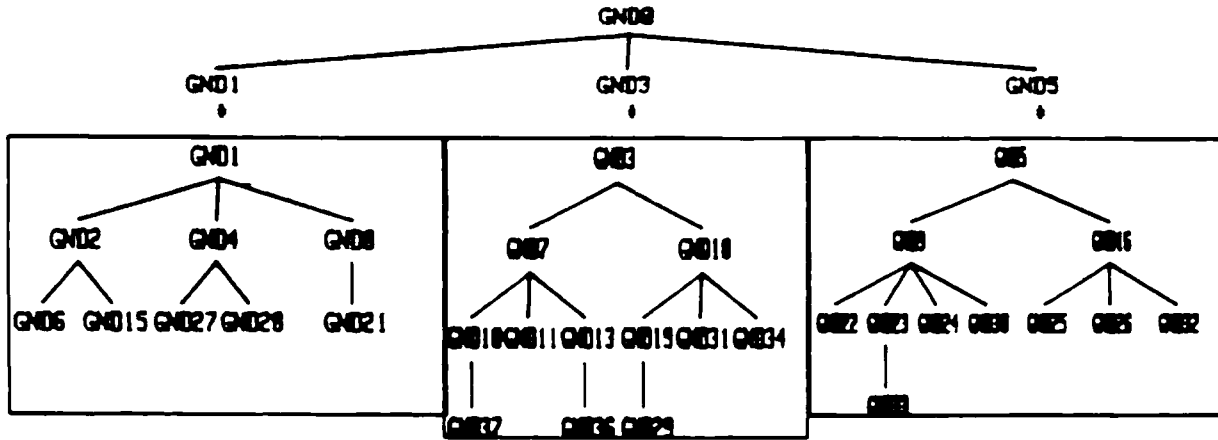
GND0

GND1
GND3
GND5

GND1
GND2
GND4
GND8
GND6
GND15
GND27
GND28
GND21

GND3
GND7
GND18
GND10
GND11
GND13
GND15
GND31
GND34
GND37
GND36
GND29

GND5
GND9
GND16
GND22
GND23
GND24
GND30
GND25
GND26
GND32
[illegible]